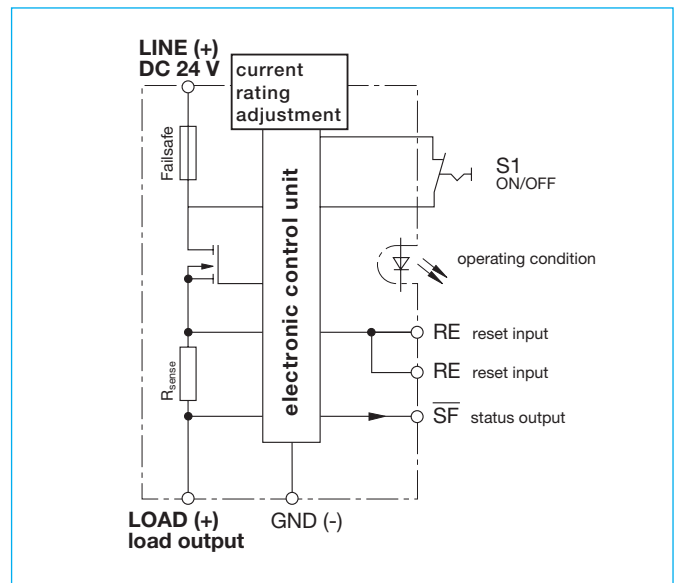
LINE (+)
DC 24 V

current rating adjustment

Failsafe

electronic control unit

S1
ON/OFF

operating condition

RE reset input

RE reset input

$R_{sense}$

$\overline{SF}$ status output

LOAD (+)
load output

GND (-)